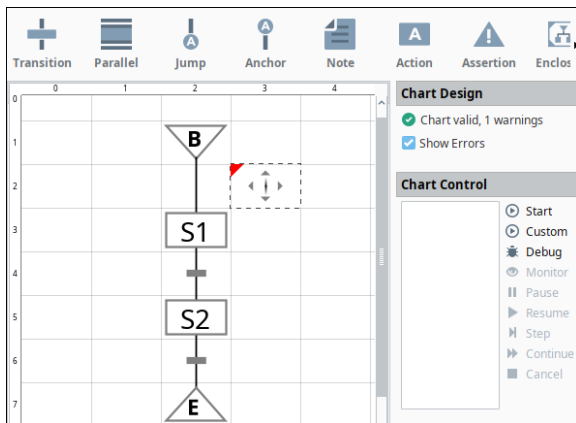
Transition Parallel Jump Anchor Note Action Assertion Enclos

0 1 2 3 4

0
1
2
3
4
5
6
7

B
S1
S2
E

Chart Design
Chart valid, 1 warnings
Show Errors

Chart Control
Start
Custom
Debug
Monitor
Pause
Resume
Step
Continue
Cancel